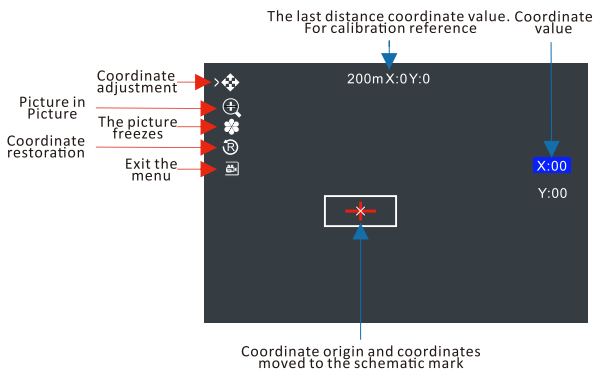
The last distance coordinate value. For calibration reference

Coordinate value

Coordinate adjustment

Picture in Picture

The picture freezes

Coordinate restoration

Exit the menu

200m X:0 Y:0

X:00

Y:00

Coordinate origin and coordinates moved to the schematic mark